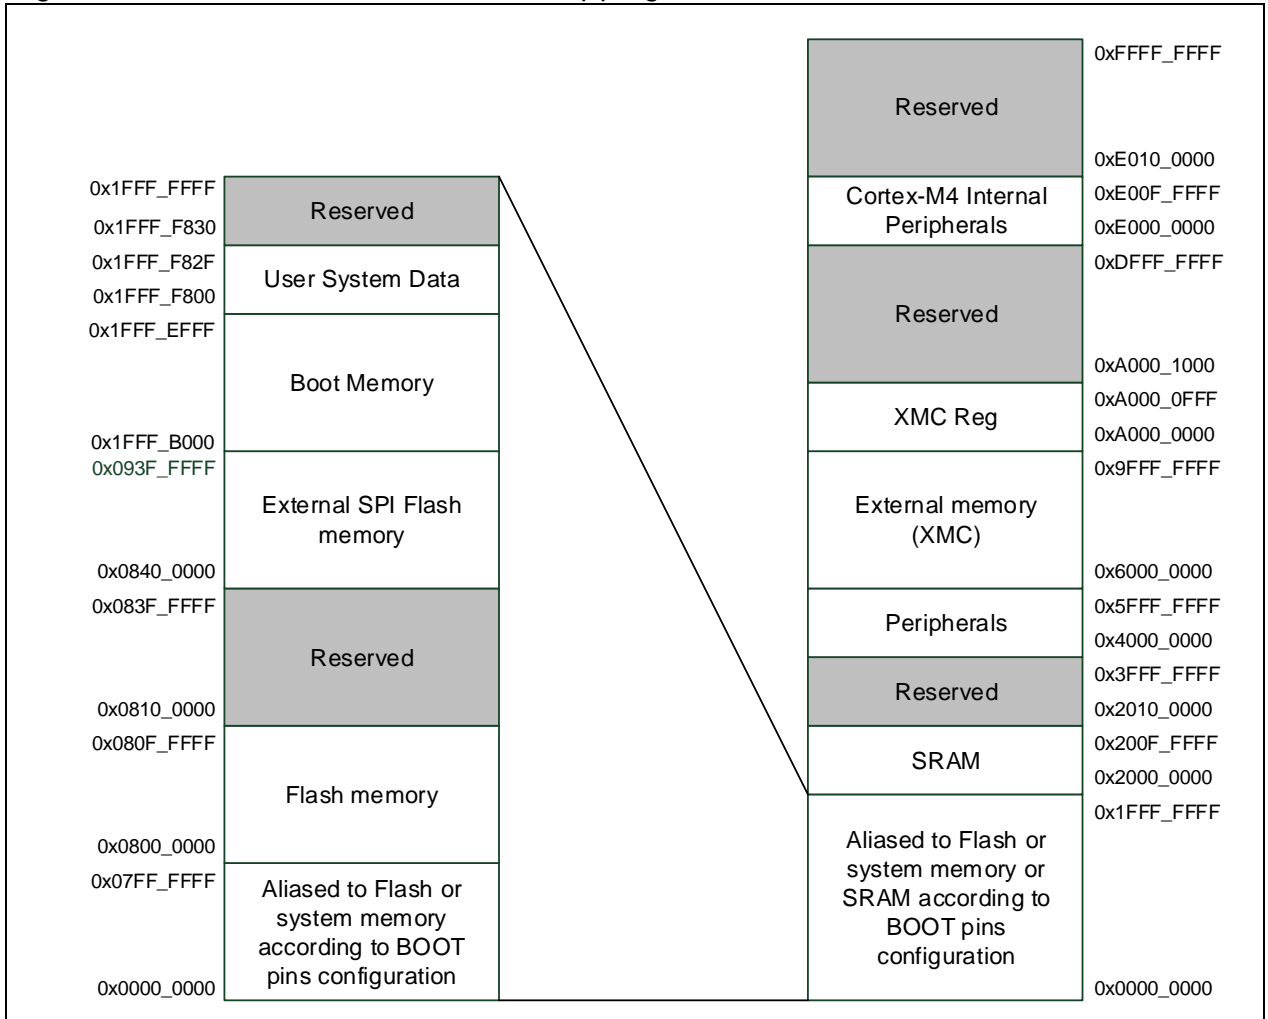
0x1FFF_FFFF
Reserved
0x1FFF_F830
0x1FFF_F82F
User System Data
0x1FFF_F800
0x1FFF_EFFF
Boot Memory
0x1FFF_B000
0x093F_FFFF
External SPI Flash memory
0x0840_0000
0x083F_FFFF
Reserved
0x0810_0000
0x080F_FFFF
Flash memory
0x0800_0000
0x07FF_FFFF
Aliased to Flash or system memory according to BOOT pins configuration
0x0000_0000

Reserved
0xFFFF_FFFF
0xE010_0000
0xE00F_FFFF
Cortex-M4 Internal Peripherals
0xE000_0000
0xDFFF_FFFF
Reserved
0xA000_1000
0xA000_0FFF
XMC Reg
0xA000_0000
0x9FFF_FFFF
External memory (XMC)
0x6000_0000
0x5FFF_FFFF
Peripherals
0x4000_0000
0x3FFF_FFFF
Reserved
0x2010_0000
0x200F_FFFF
SRAM
0x2000_0000
0x1FFF_FFFF
Aliased to Flash or system memory or SRAM according to BOOT pins configuration
0x0000_0000